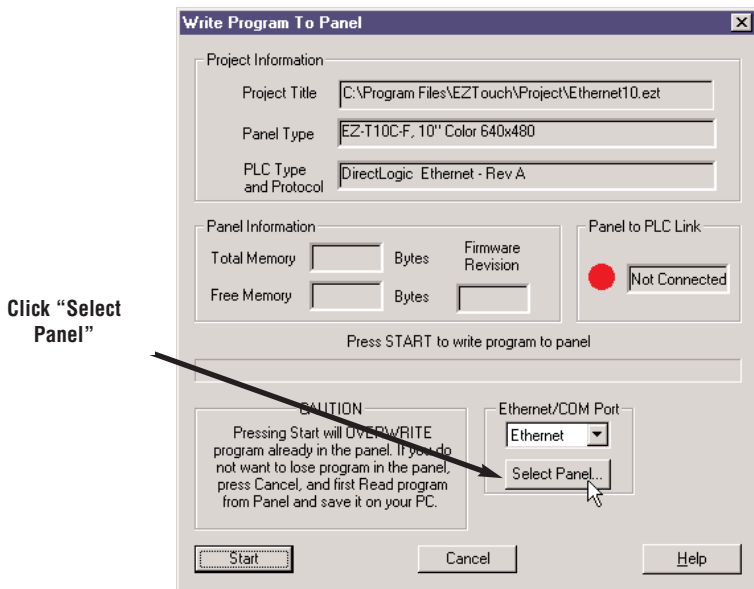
Write Program To Panel

Project Information

Project Title C:\Program Files\EZTouch\Project\Ethernet10.ezt

Panel Type EZ-T10C-F, 10" Color 640x480

PLC Type and Protocol DirectLogic Ethernet - Rev A

Panel Information

Total Memory Bytes

Free Memory Bytes

Firmware Revision

Panel to PLC Link

Not Connected

Click "Select Panel"

Press START to write program to panel

CAUTION

Pressing Start will OVERWRITE program already in the panel. If you do not want to lose program in the panel, press Cancel, and first Read program from Panel and save it on your PC.

Ethernet/COM Port

Ethernet

Select Panel...

Start

Cancel

Help